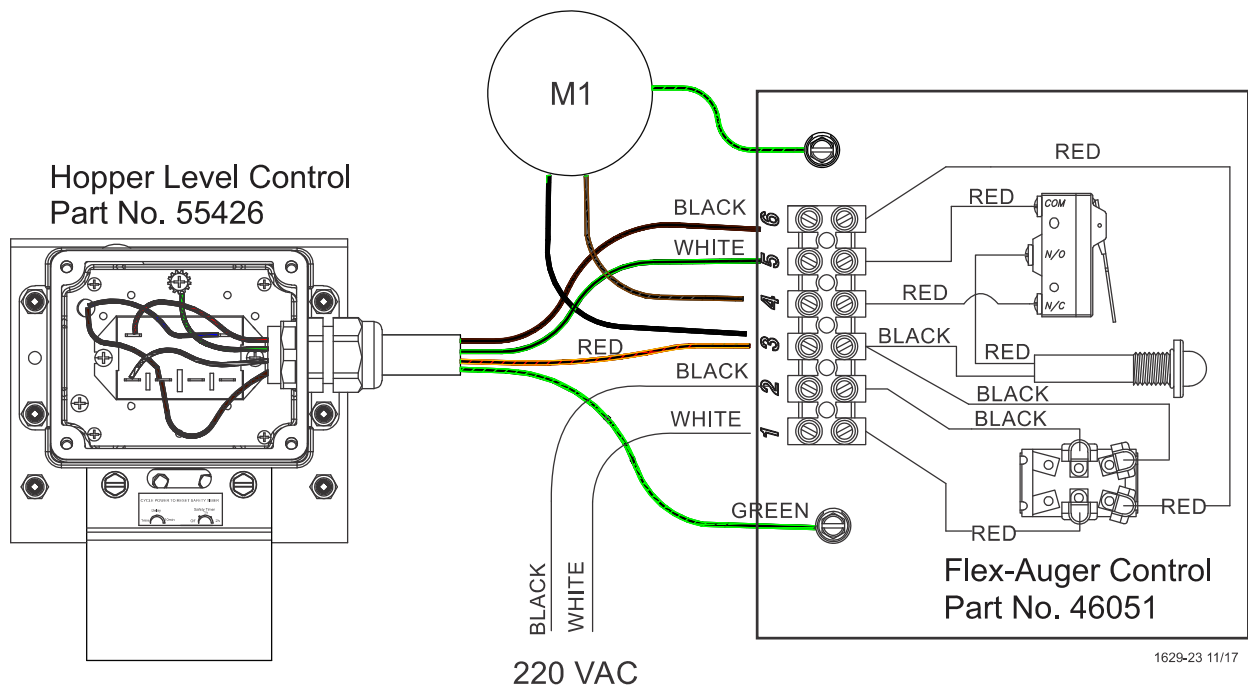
M1

Hopper Level Control
Part No. 55426

CYCLE POWER TO RESET SAFETY TIMER

Delay

Safety Timer

OFF ON

RED

BLACK

WHITE

RED

BLACK

WHITE

6

5

4

3

2

1

RED

COM

N/O

N/C

RED

BLACK

RED

BLACK

BLACK

GREEN

RED

RED

BLACK

WHITE

220 VAC

Flex-Auger Control
Part No. 46051

1629-23 11/17